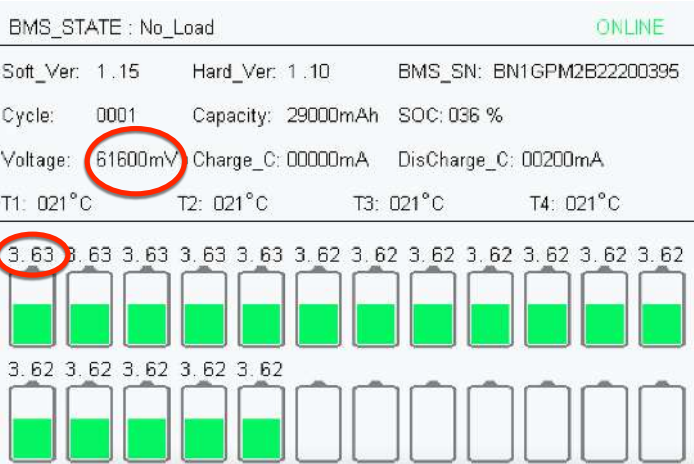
BMS_STATE : No_Load

ONLINE

Soft_Ver: 1.15 Hard_Ver: 1.10 BMS_SN: BN1GPM2B22200395

Cycle: 0001 Capacity: 29000mAh SOC: 036 %

Voltage: 61600mV Charge_C: 00000mA DisCharge_C: 00200mA

T1: 021°C T2: 021°C T3: 021°C T4: 021°C

3.63 3.63 3.63 3.63 3.63 3.62 3.62 3.62 3.62 3.62 3.62 3.62

3.62 3.62 3.62 3.62 3.62